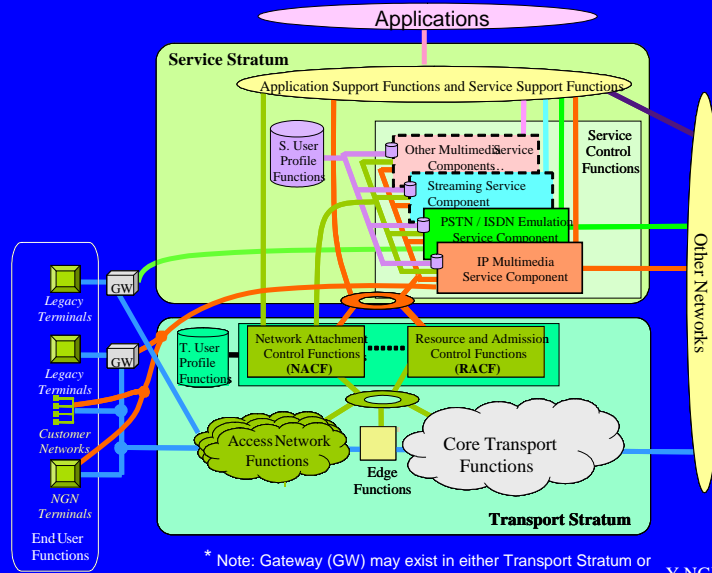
Applications

Service Stratum

Application Support Functions and Service Support Functions

S. User Profile Functions

Other Multimedia Service Components

Service Control Functions

Streaming Service Component

PSTN / ISDN Emulation Service Component

IP Multimedia Service Component

Other Networks

GW

Legacy Terminals

GW

Legacy Terminals

Customer Networks

NGN Terminals

End User Functions

T. User Profile Functions

Network Attachment Control Functions (NACF)

Resource and Admission Control Functions (RACF)

Access Network Functions

Edge Functions

Core Transport Functions

Transport Stratum

* Note: Gateway (GW) may exist in either Transport Stratum or

Y.NG